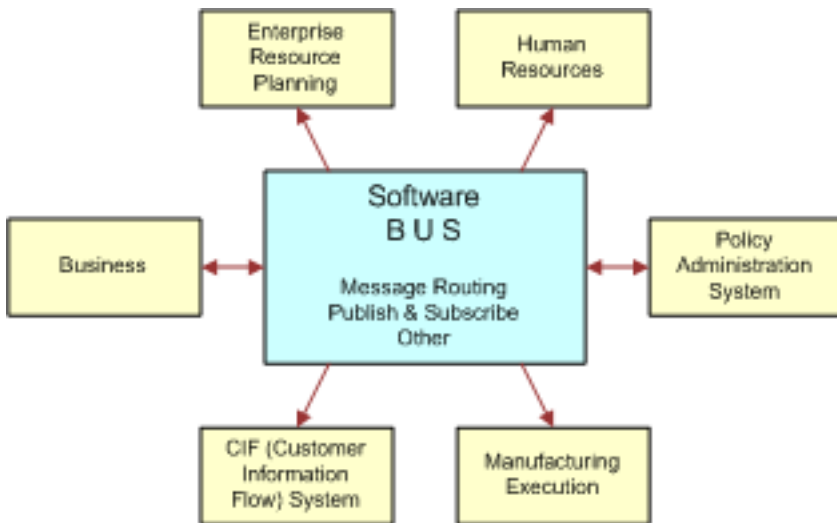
Enterprise Resource Planning

Human Resources

Business

Software
B U S

Message Routing
Publish & Subscribe
Other

Policy Administration System

CIF (Customer Information Flow) System

Manufacturing Execution